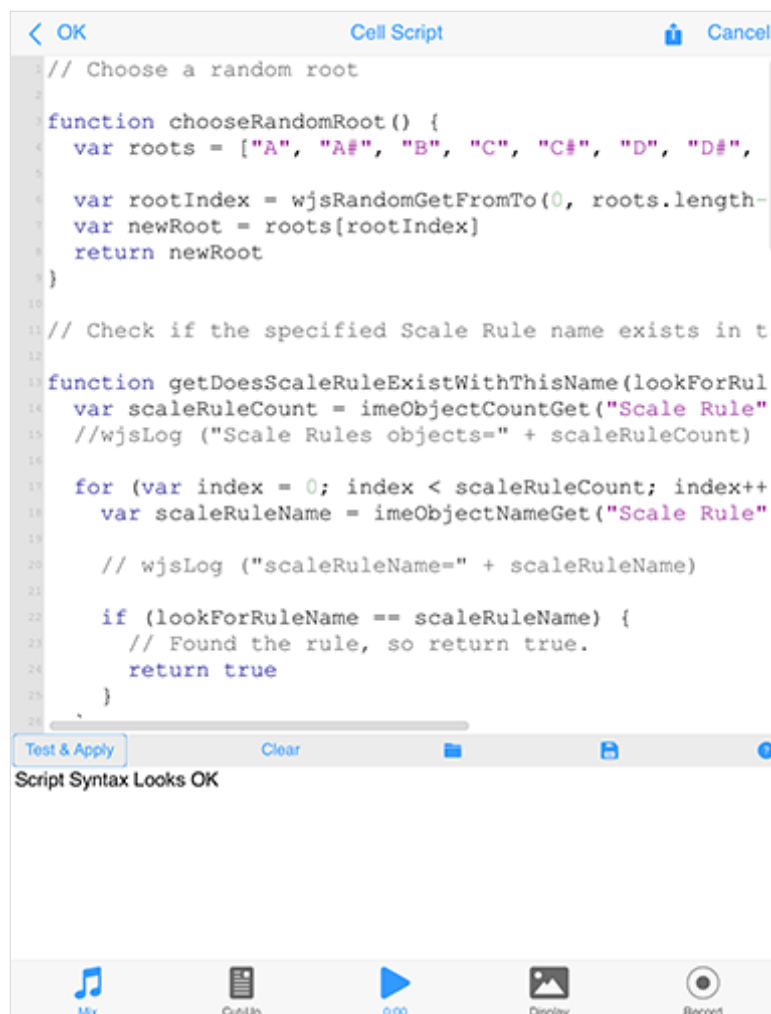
< OK    Cell Script    Cancel

1 // Choose a random root
2
3 function chooseRandomRoot() {
4   var roots = ["A", "A#", "B", "C", "C#", "D", "D#",
5
6   var rootIndex = wjsRandomGetFromTo(0, roots.length-
7   var newRoot = roots[rootIndex]
8   return newRoot
9 }
10
11 // Check if the specified Scale Rule name exists in t
12
13 function getDoesScaleRuleExistWithThisName(lookForRul
14   var scaleRuleCount = imeObjectCountGet("Scale Rule"
15   //wjsLog ("Scale Rules objects=" + scaleRuleCount)
16
17   for (var index = 0; index < scaleRuleCount; index++
18     var scaleRuleName = imeObjectNameGet("Scale Rule"
19
20     // wjsLog ("scaleRuleName=" + scaleRuleName)
21
22     if (lookForRuleName == scaleRuleName) {
23       // Found the rule, so return true.
24       return true
25     }
26

Test & Apply    Clear

Script Syntax Looks OK

Mix    CutUp    0:00    Display    Record